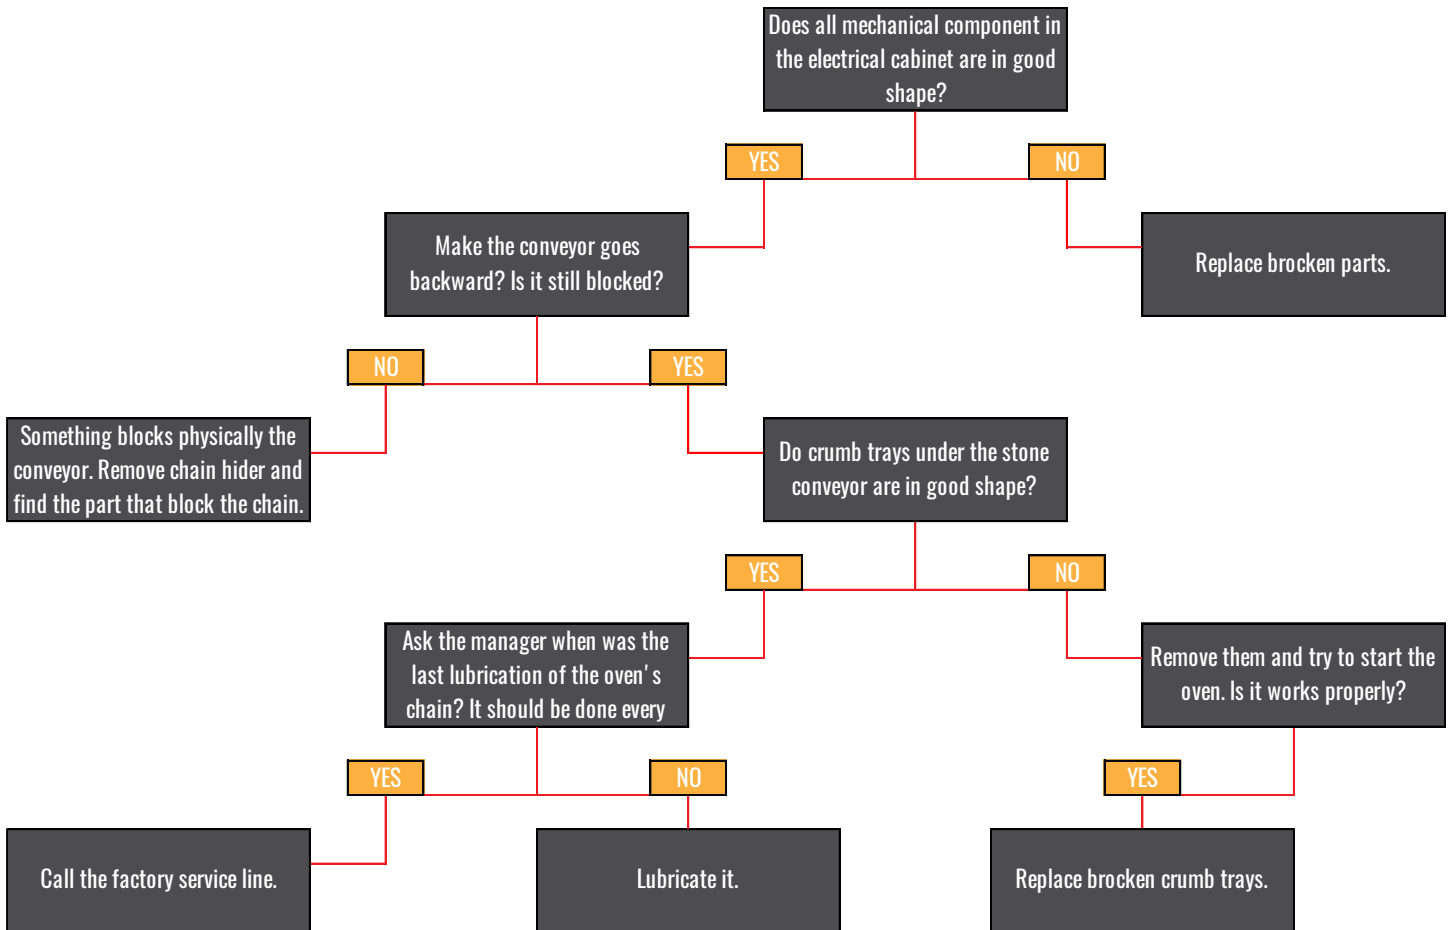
Does all mechanical component in the electrical cabinet are in good shape?

YES

NO

Make the conveyor goes backward? Is it still blocked?

Replace brocken parts.

NO

YES

Something blocks physically the conveyor. Remove chain hider and find the part that block the chain.

Do crumb trays under the stone conveyor are in good shape?

YES

NO

Ask the manager when was the last lubrication of the oven' s chain? It should be done every

Remove them and try to start the oven. Is it works properly?

YES

NO

YES

Call the factory service line.

Lubricate it.

Replace brocken crumb trays.